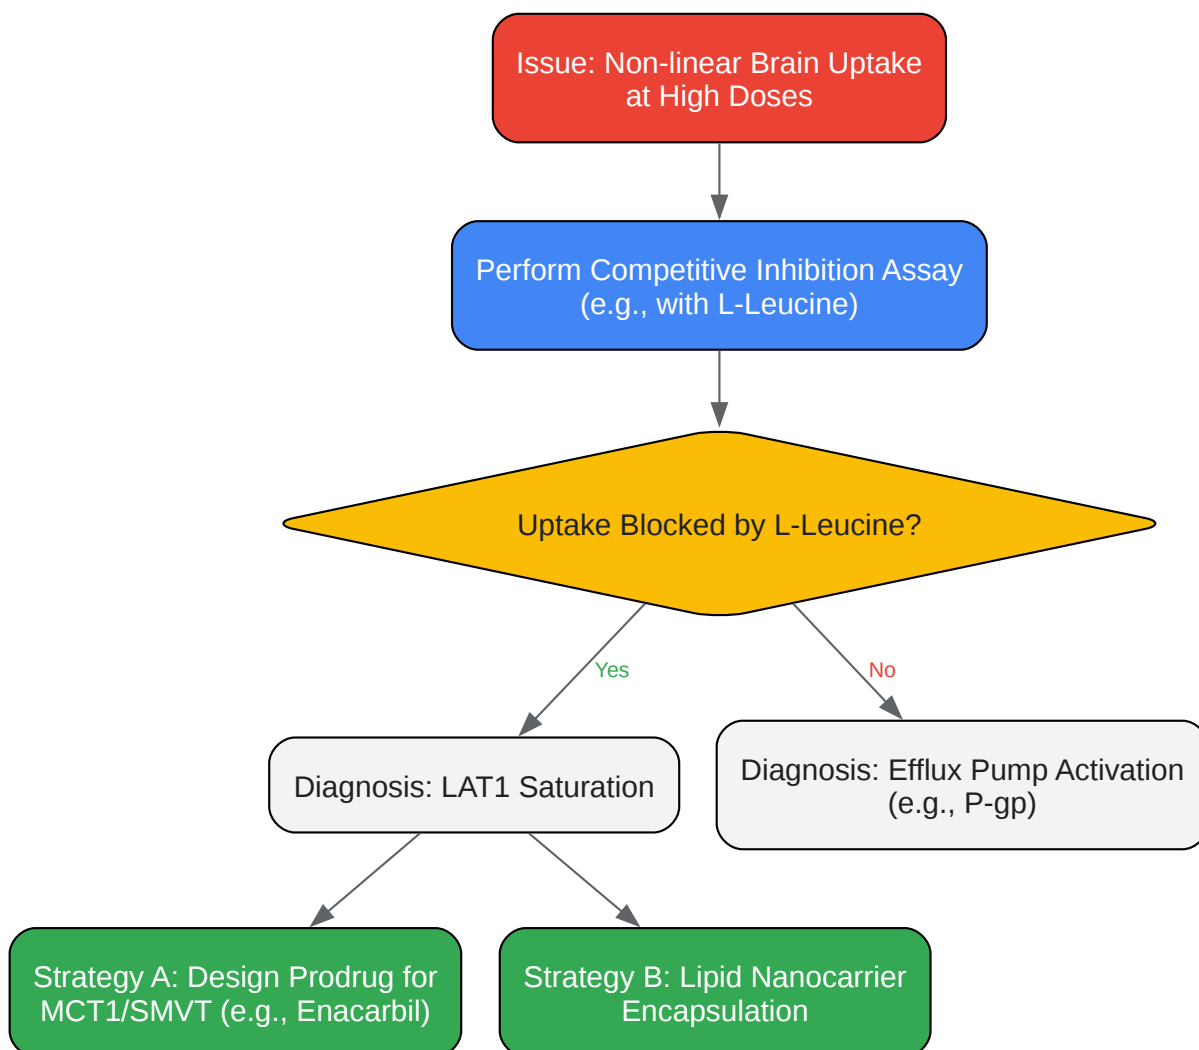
Issue: Non-linear Brain Uptake at High Doses

Perform Competitive Inhibition Assay (e.g., with L-Leucine)

Uptake Blocked by L-Leucine?

Yes

No

Diagnosis: LAT1 Saturation

Diagnosis: Efflux Pump Activation (e.g., P-gp)

Strategy A: Design Prodrug for MCT1/SMVT (e.g., Enacarbil)

Strategy B: Lipid Nanocarrier Encapsulation